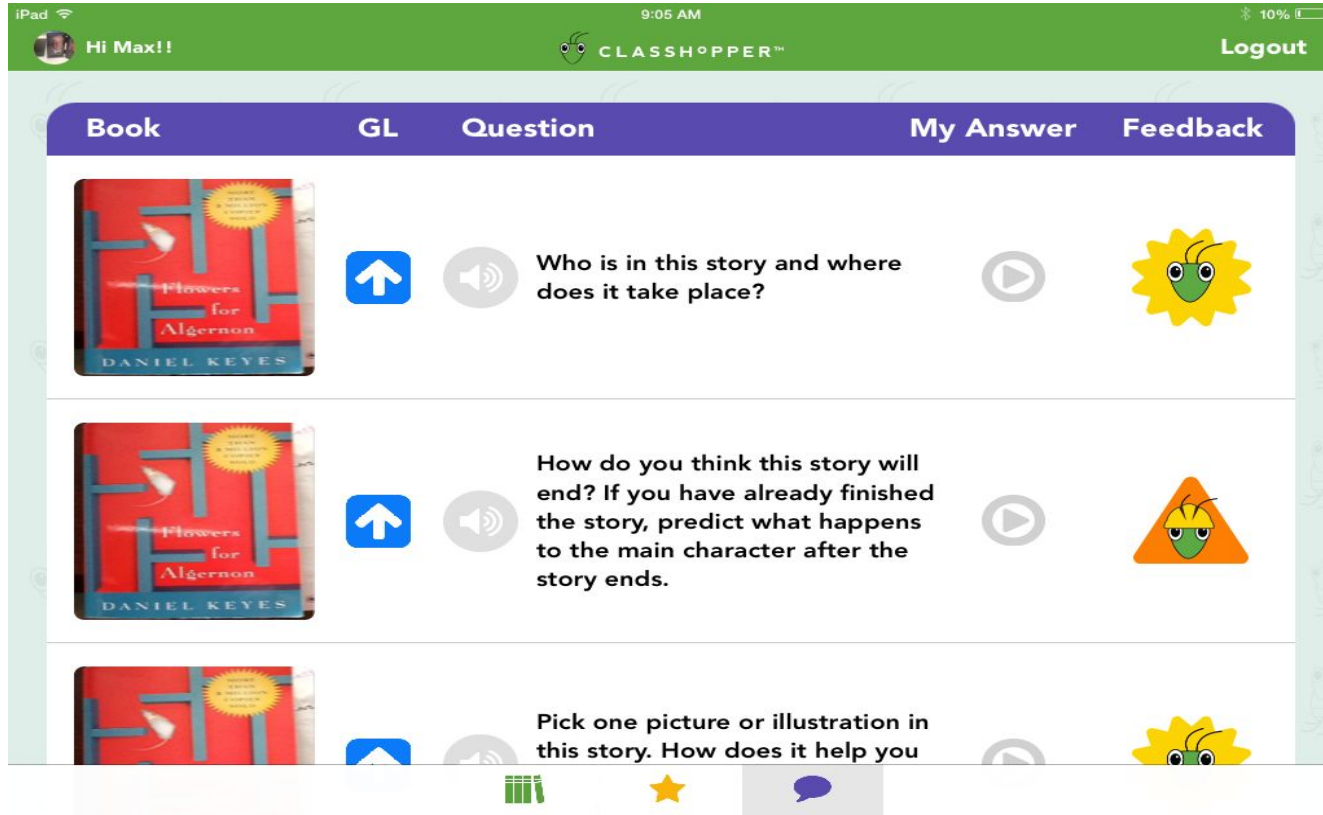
iPad

9:05 AM

10%

Hi Max!!

CLASSHOPPER™

Logout

| Book | GL | Question | My Answer | Feedback |
|---|---|---|---|---|
| Flowers for Algernon DANIEL KEYES | | Who is in this story and where does it take place? | | |
| Flowers for Algernon DANIEL KEYES | | How do you think this story will end? If you have already finished the story, predict what happens to the main character after the story ends. | | |
| | | Pick one picture or illustration in this story. How does it help you | | |